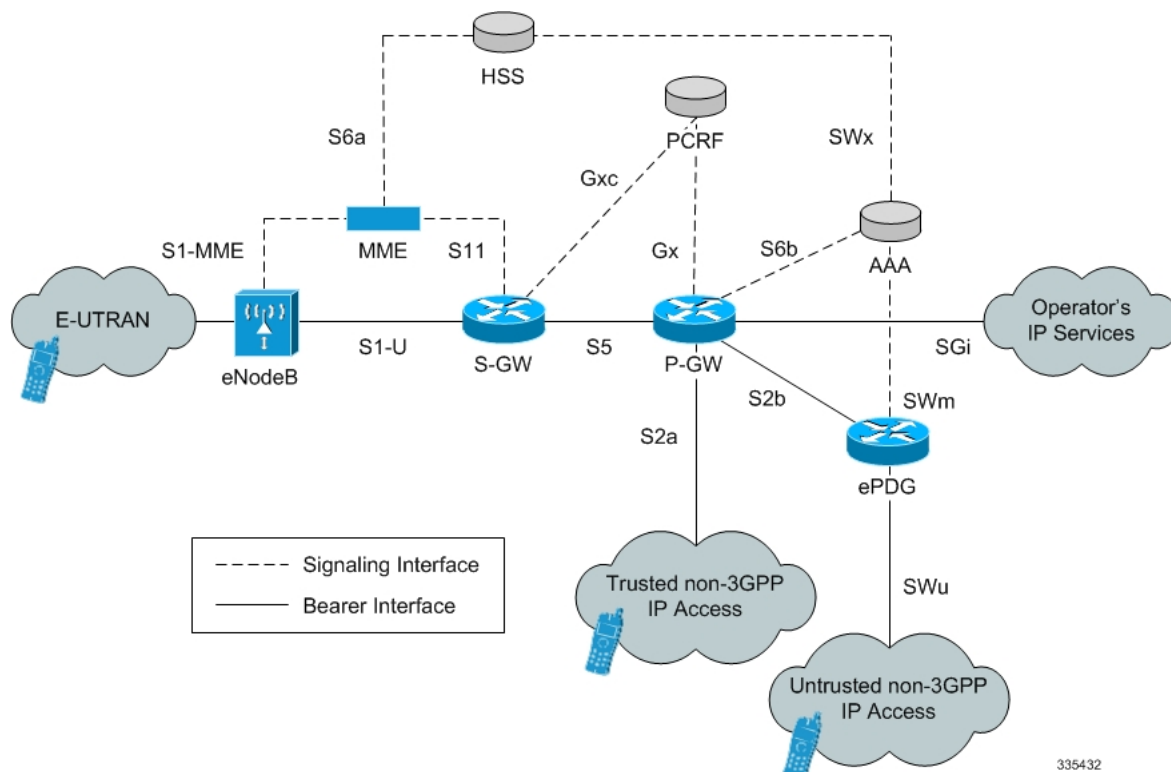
HSS

S6a

PCRF

SWx

Gxc

MME

S1-MME

S11

Gx

S6b

AAA

E-UTRAN

eNodeB

S1-U

S-GW

S5

P-GW

SGi

Operator's IP Services

S2b

SWm

S2a

ePDG

Signaling Interface

Bearer Interface

Trusted non-3GPP IP Access

SWu

Untrusted non-3GPP IP Access

335432